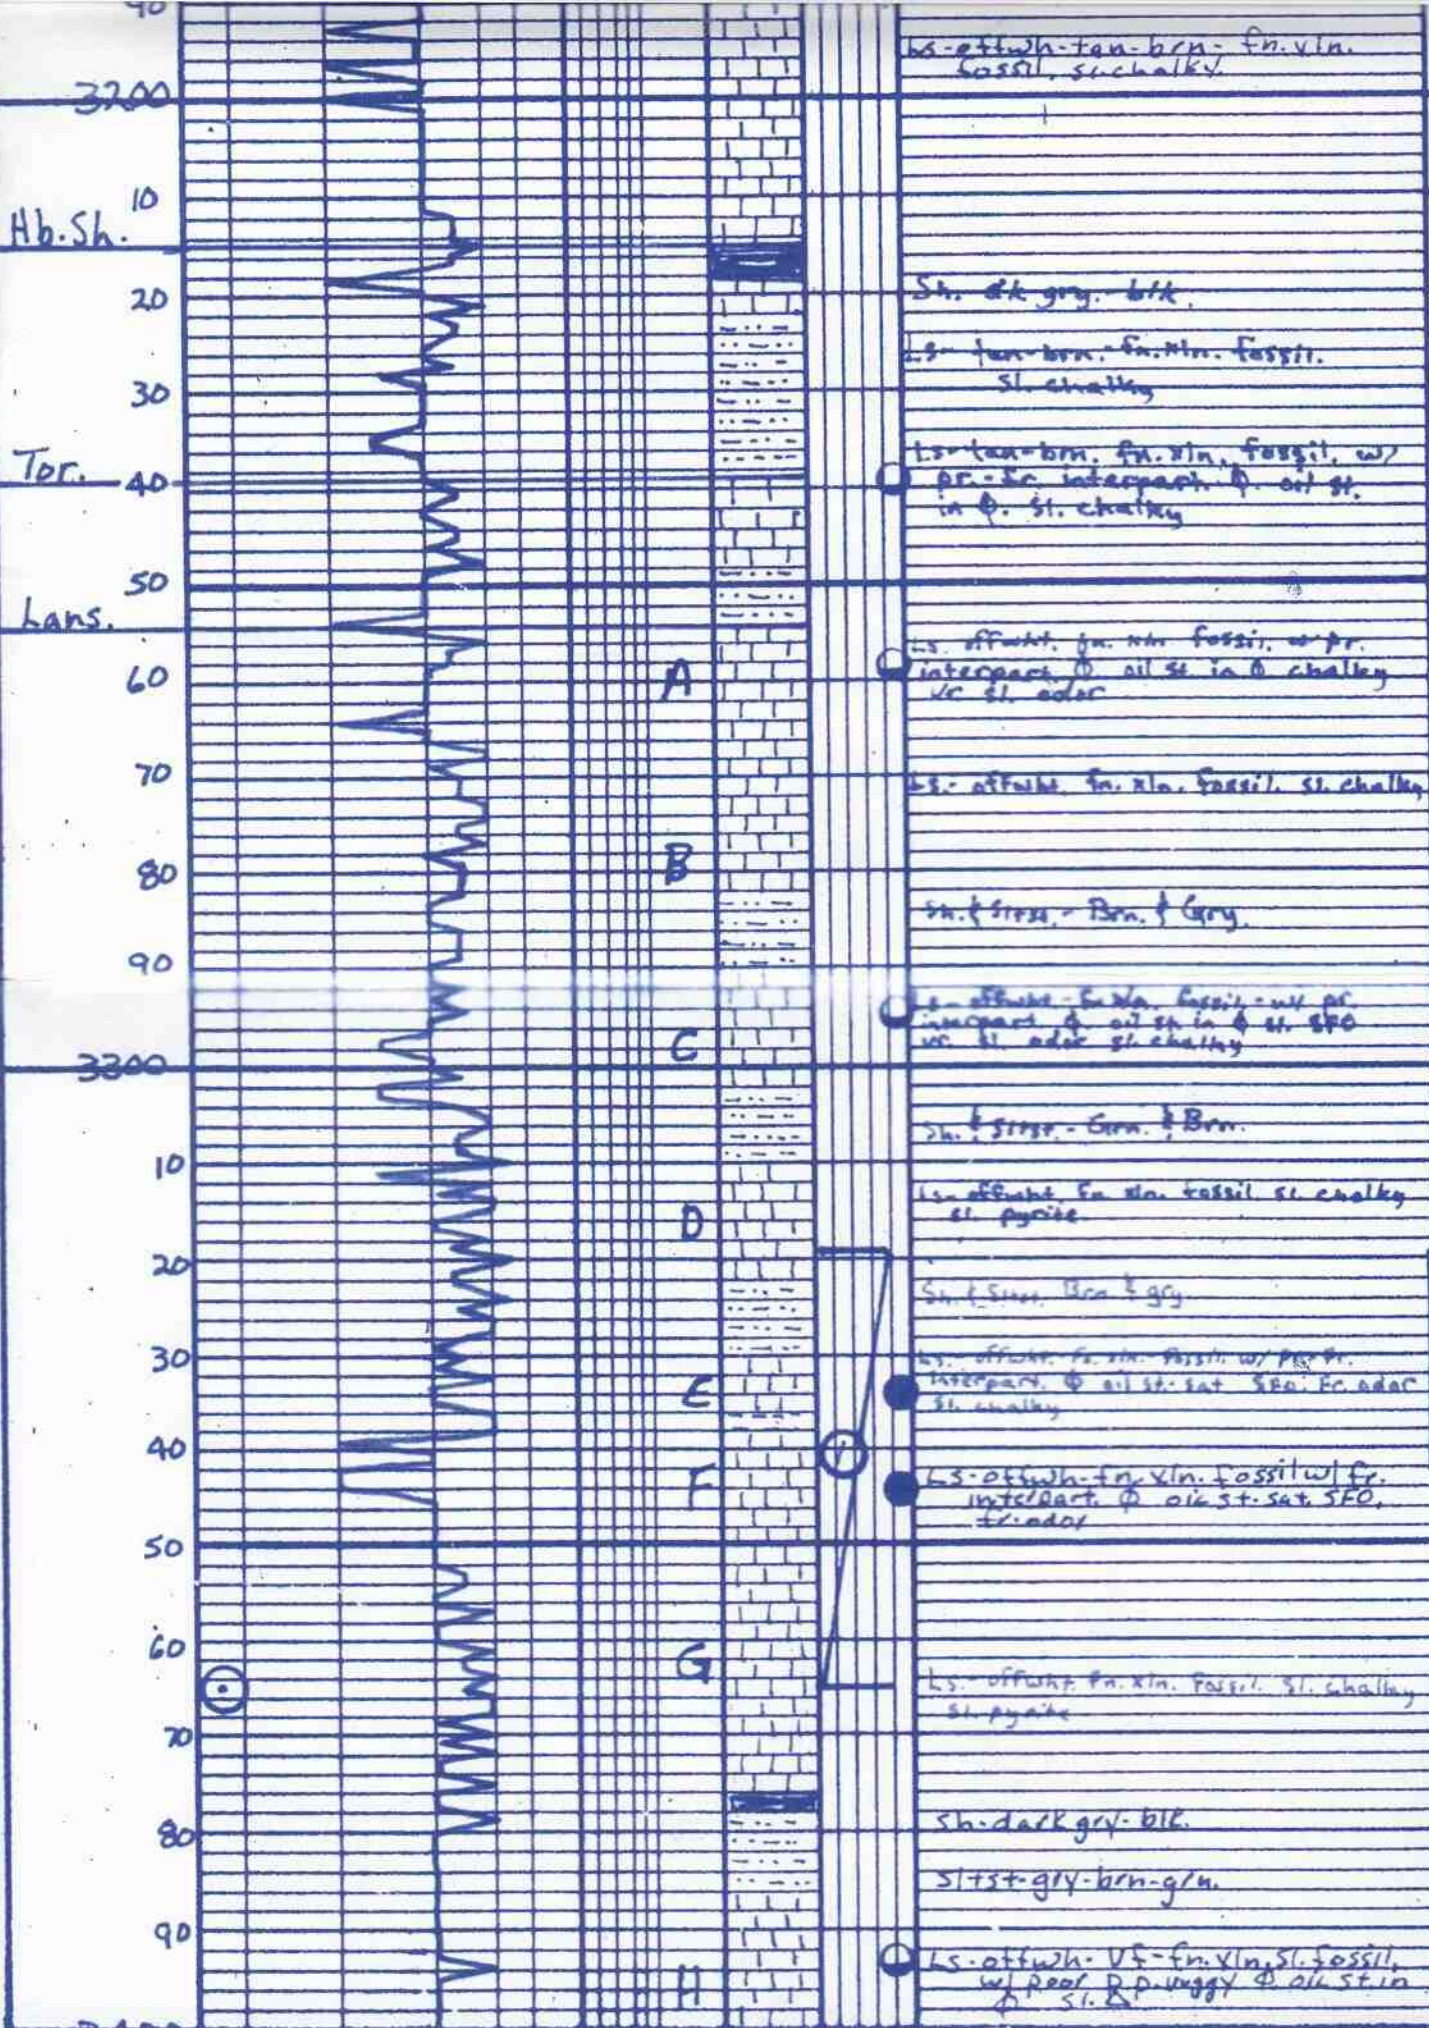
90
3200
10
Hb.Sh.
20
30
Tor. 40
50
Lans.
60
70
80
90
3300
10
20
30
40
50
60
70
80
90

A
B
C
D
E
F
G
H

Ls-offwh-tan-brn- fn.xln. fossil. sl.chalky.

Sh. dk gry. blk.

Ls- tan-brn. fn.xln. fossil. sl. chalky

Ls- tan-brn. fn.xln. fossil. w/ pr.-fr. interpart. Φ. oil st. in Φ. sl. chalky

Ls. offwht. fn. xln. fossil. w pr. interpart. Φ. oil st. in Φ chalky vc sl. odor

Ls.- offwht. fn. xln. fossil. sl. chalky

Sh. & Sltst. - Brn. & Gry.

Ls - offwht - fn.xln. fossil. - w/ pr. interpart. Φ. oil st. in Φ sl. SFO vc. sl. odor sl. chalky

Sh. & Sltst. - Grn. & Brn.

Ls. offwht. fn. xln. fossil sl. chalky sl. pyrite.

Sh. & Sltst. Brn & gry.

Ls. offwht. fn. xln. fossil. w/ pr-fr. interpart. Φ oil st. sat. SFO. Fc. odor sl. chalky

Ls. offwh. fn. xln. fossil w/ fr. interpart. Φ oil st. sat. SFO. fr. odor

Ls. offwht. fn. xln. fossil. sl. chalky sl. pyrite

Sh. dark gry. blk.

Sltst. gry. brn. grn.

Ls. offwh. vf-fn. xln. sl. fossil. w/ poor Φ. P.P. vuggy Φ. oil st. in Φ sl.